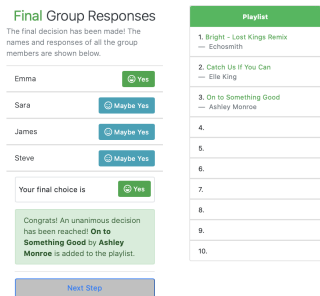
Final Group Responses

The final decision has been made! The names and responses of all the group members are shown below.

| | |
|---|---|
| Emma | Yes |
| Sara | Maybe Yes |
| James | Maybe Yes |
| Steve | Maybe Yes |

Your final choice is Yes

Congrats! An unanimous decision has been reached! On to Something Good by Ashley Monroe is added to the playlist.

Next Step

Playlist

1. Bright - Lost Kings Remix — Echosmith
2. Catch Us If You Can — Elle King
3. On to Something Good — Ashley Monroe
4.
5.
6.
7.
8.
9.
10.